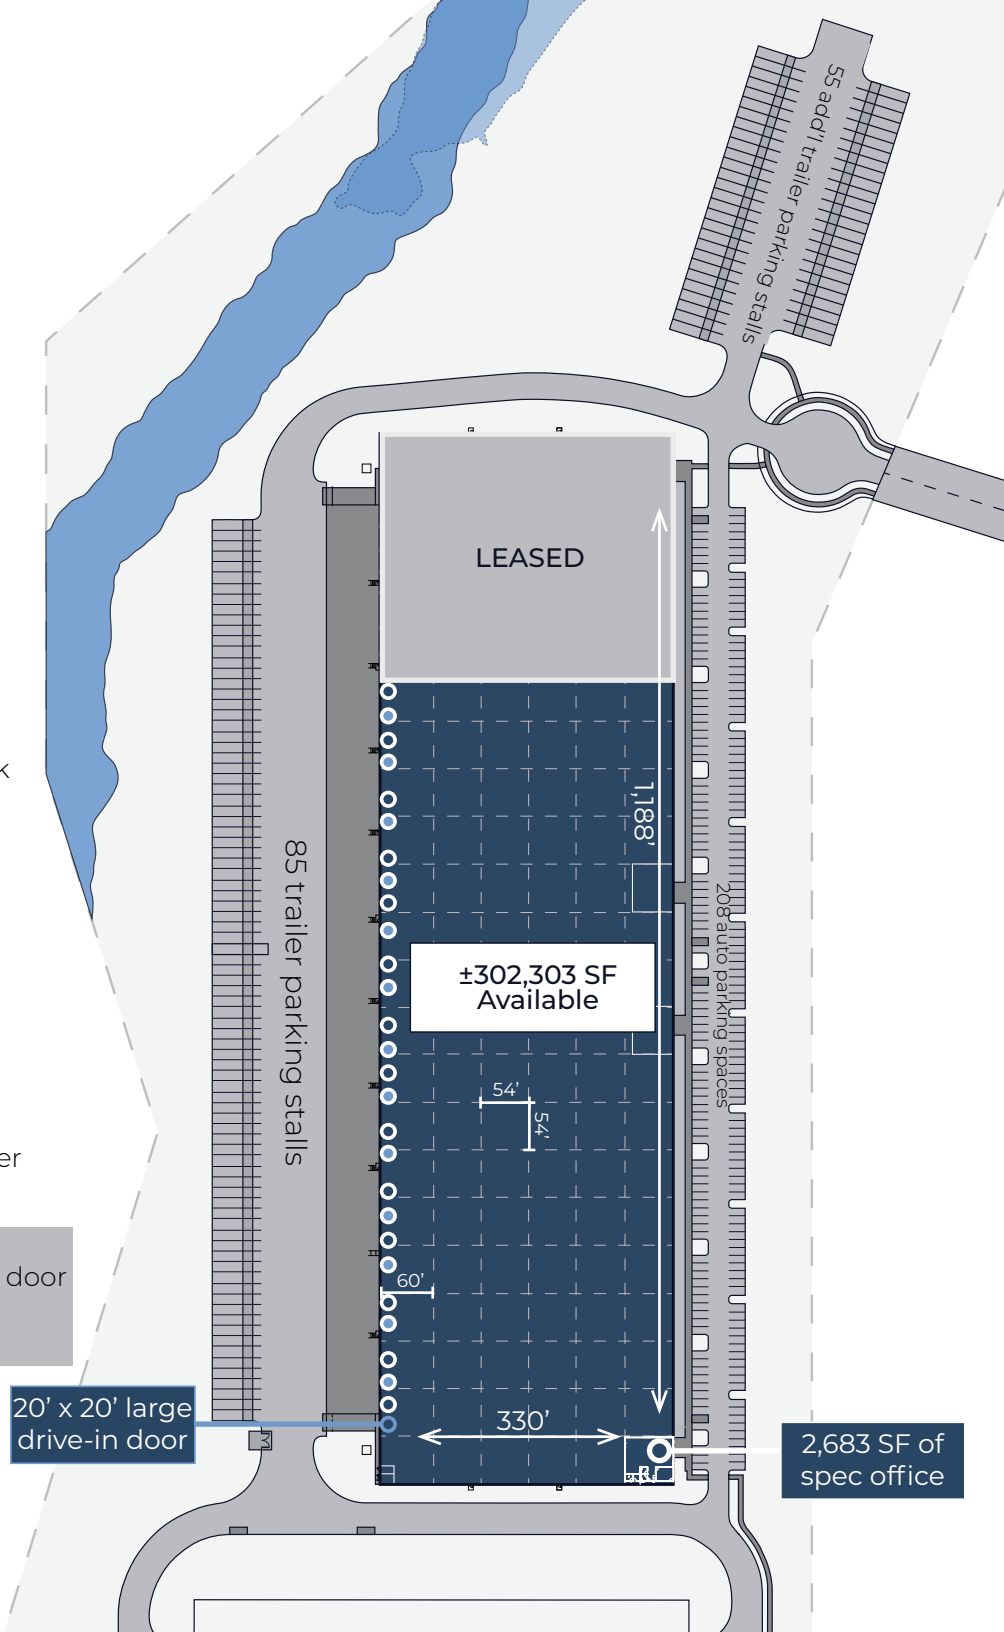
55 add'l trailer parking stalls

LEASED

1,188'

85 trailer parking stalls

208 auto parking spaces

±302,303 SF
Available

54'

54'

60'

330'

k

er

door

20' x 20' large drive-in door

2,683 SF of spec office